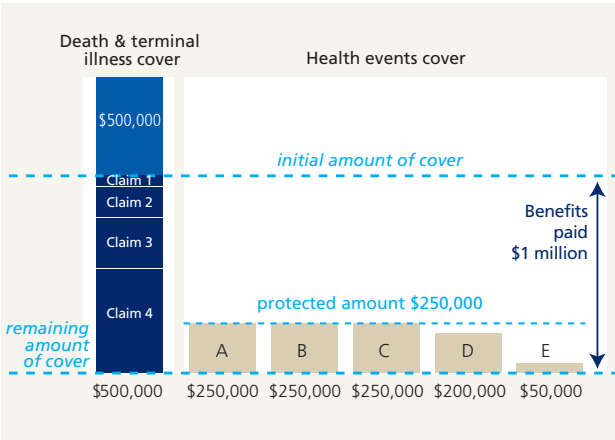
Death & terminal illness cover

Health events cover

$500,000

initial amount of cover

Claim 1

Claim 2

Claim 3

Claim 4

Benefits paid $1 million

protected amount $250,000

remaining amount of cover

A

B

C

D

E

$500,000

$250,000

$250,000

$250,000

$200,000

$50,000